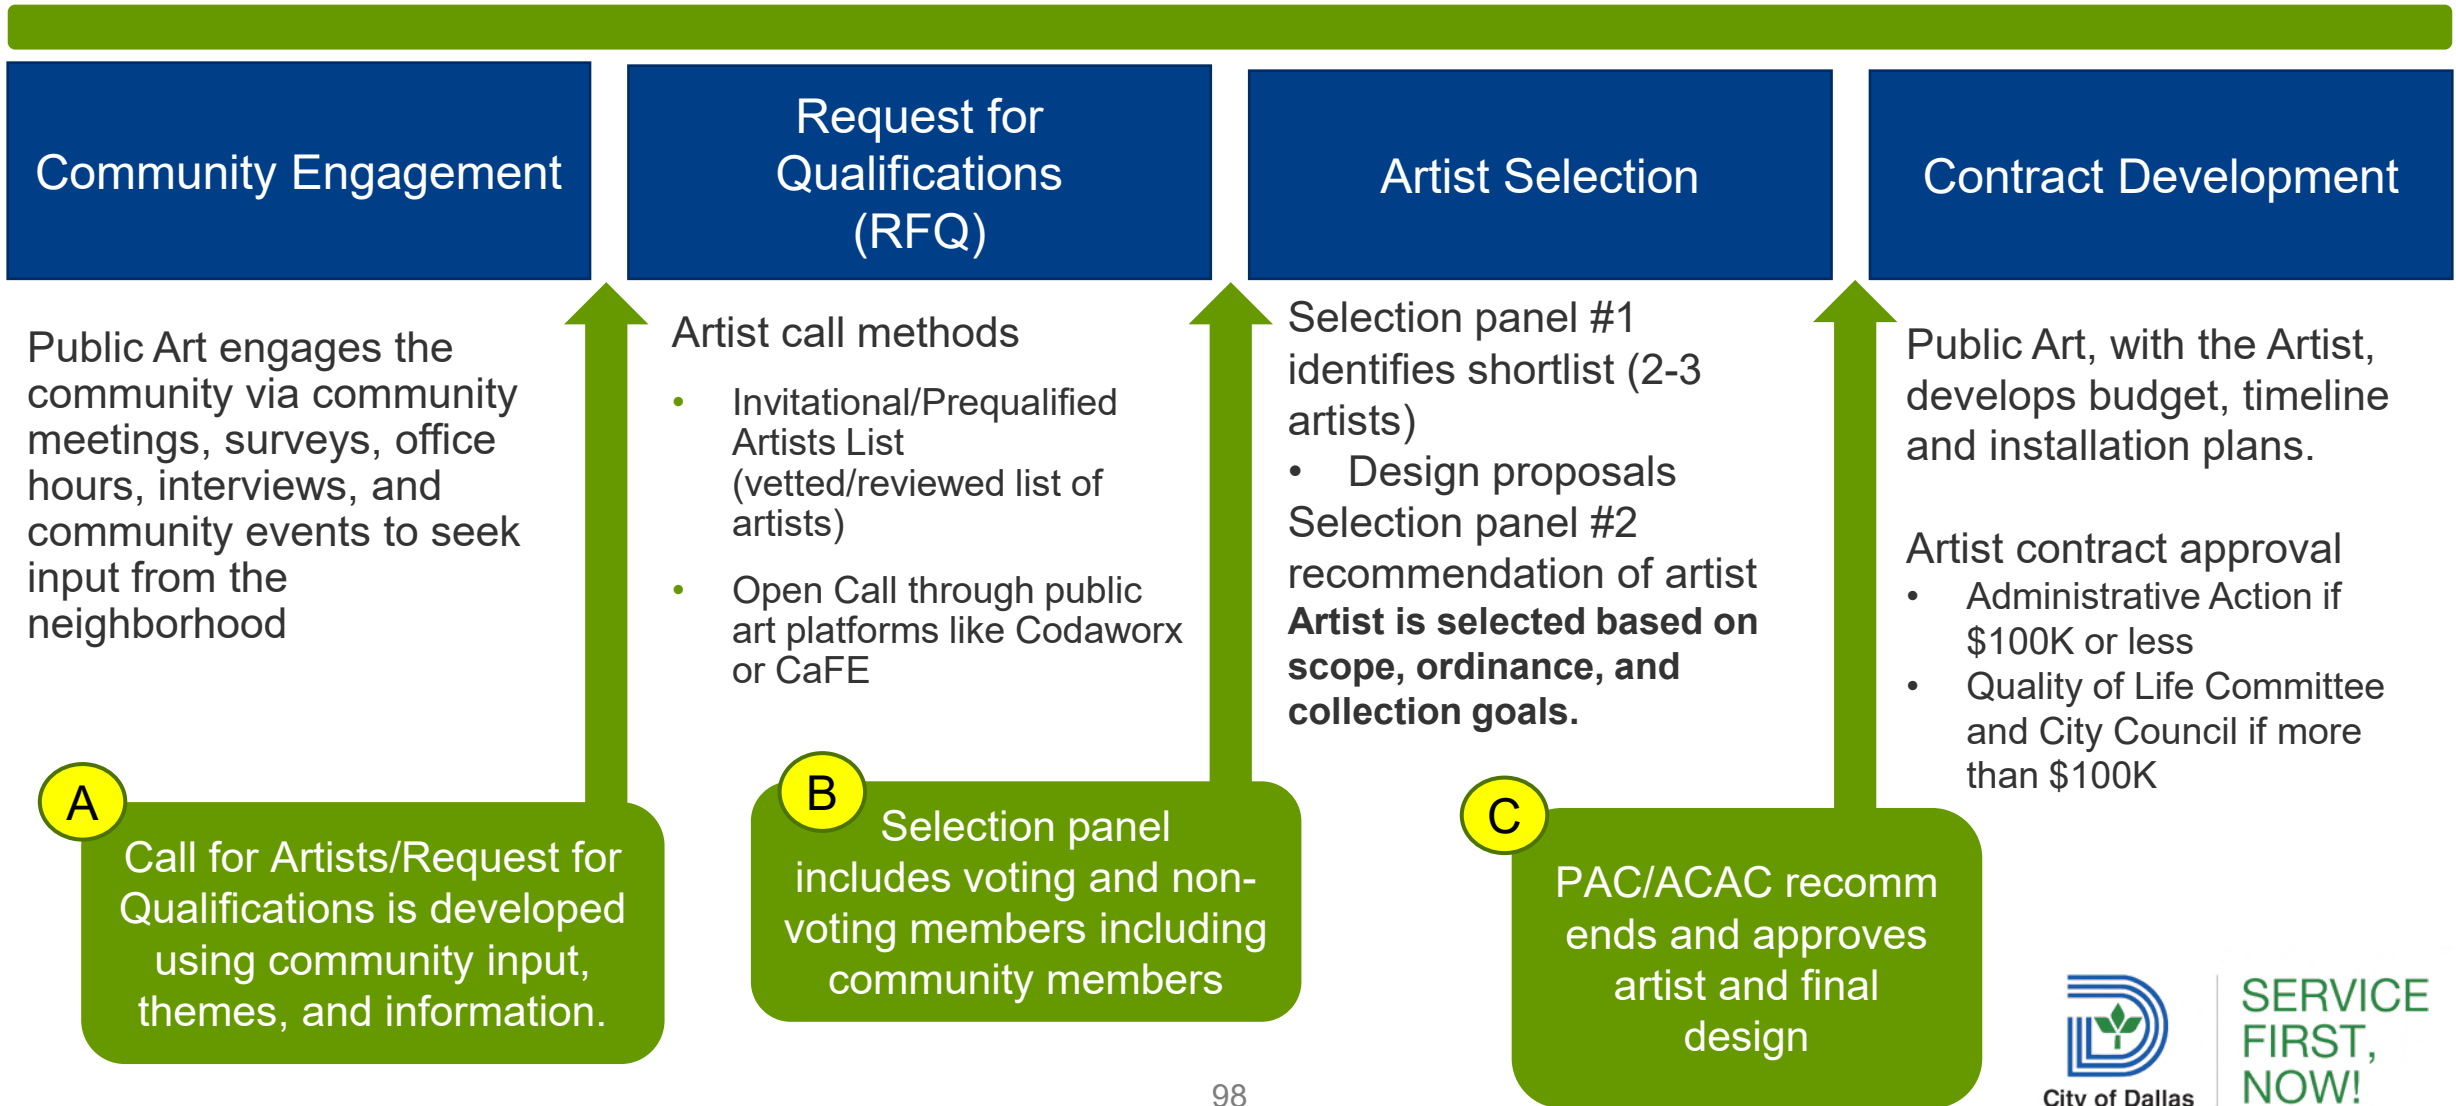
Community Engagement

Public Art engages the community via community meetings, surveys, office hours, interviews, and community events to seek input from the neighborhood

A

Call for Artists/Request for Qualifications is developed using community input, themes, and information.

Request for Qualifications (RFQ)

Artist call methods

- Invitational/Prequalified Artists List (vetted/reviewed list of artists)
- Open Call through public art platforms like Codaworx or CaFE

B

Selection panel includes voting and non-voting members including community members

Artist Selection

Selection panel #1 identifies shortlist (2-3 artists)

- Design proposals

Selection panel #2 recommendation of artist

**Artist is selected based on scope, ordinance, and collection goals.**

C

PAC/ACAC recommends and approves artist and final design

Contract Development

Public Art, with the Artist, develops budget, timeline and installation plans.

Artist contract approval

- Administrative Action if $100K or less
- Quality of Life Committee and City Council if more than $100K

98

City of Dallas

SERVICE FIRST, NOW!